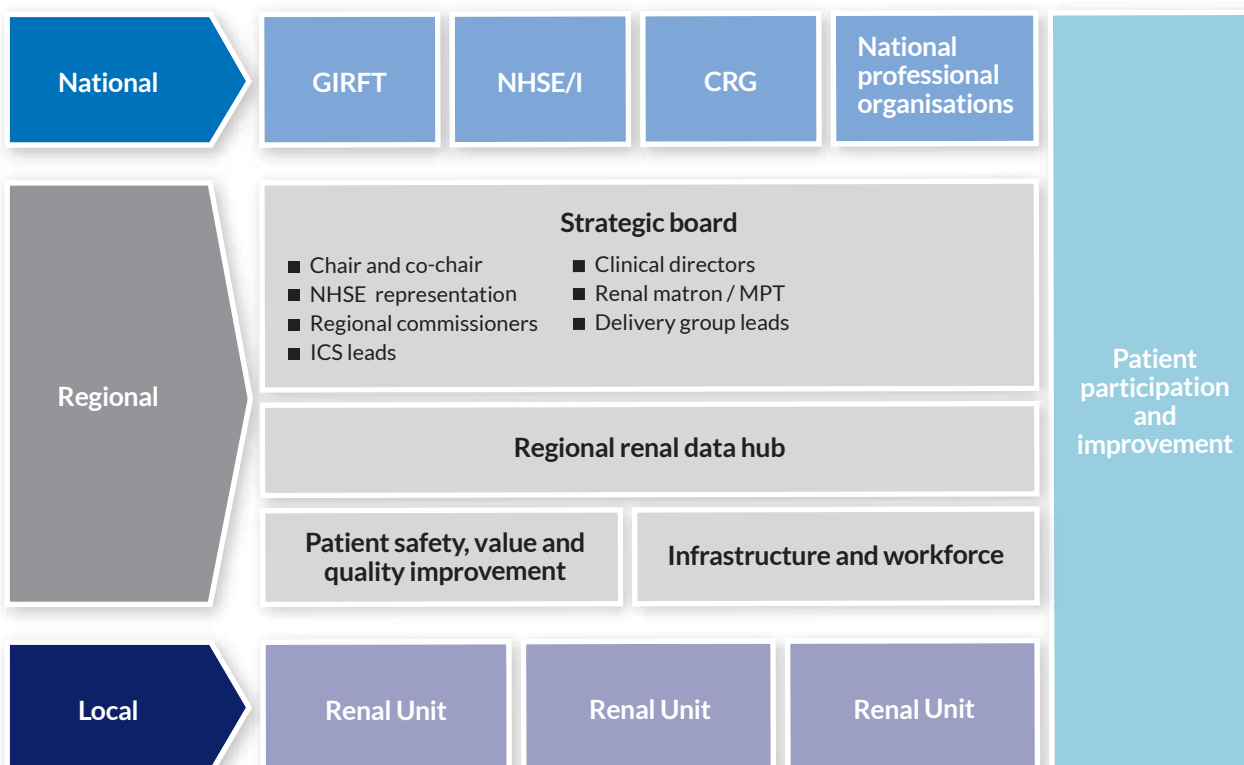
National

GIRFT

NHSE/I

CRG

National professional organisations

Patient participation and improvement

Regional

Strategic board

■ Chair and co-chair
■ NHSE representation
■ Regional commissioners
■ ICS leads

■ Clinical directors
■ Renal matron / MPT
■ Delivery group leads

Regional renal data hub

Patient safety, value and quality improvement

Infrastructure and workforce

Local

Renal Unit

Renal Unit

Renal Unit